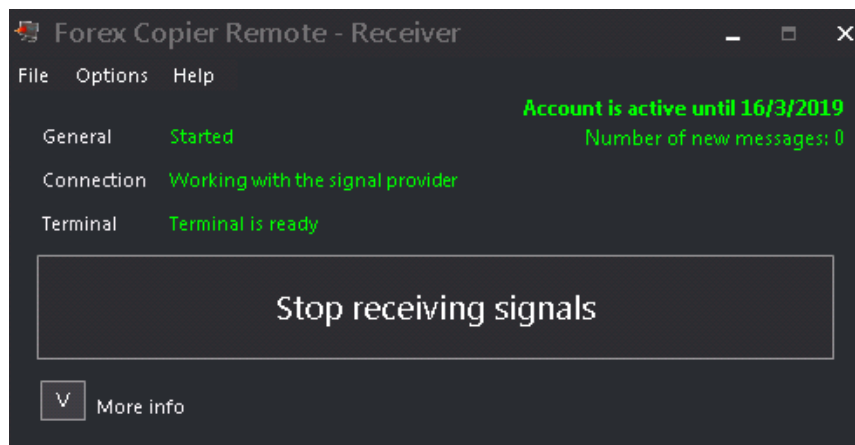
Forex Copier Remote - Receiver

File Options Help

Account is active until 16/3/2019
Number of new messages: 0

General Started

Connection Working with the signal provider

Terminal Terminal is ready

Stop receiving signals

V More info